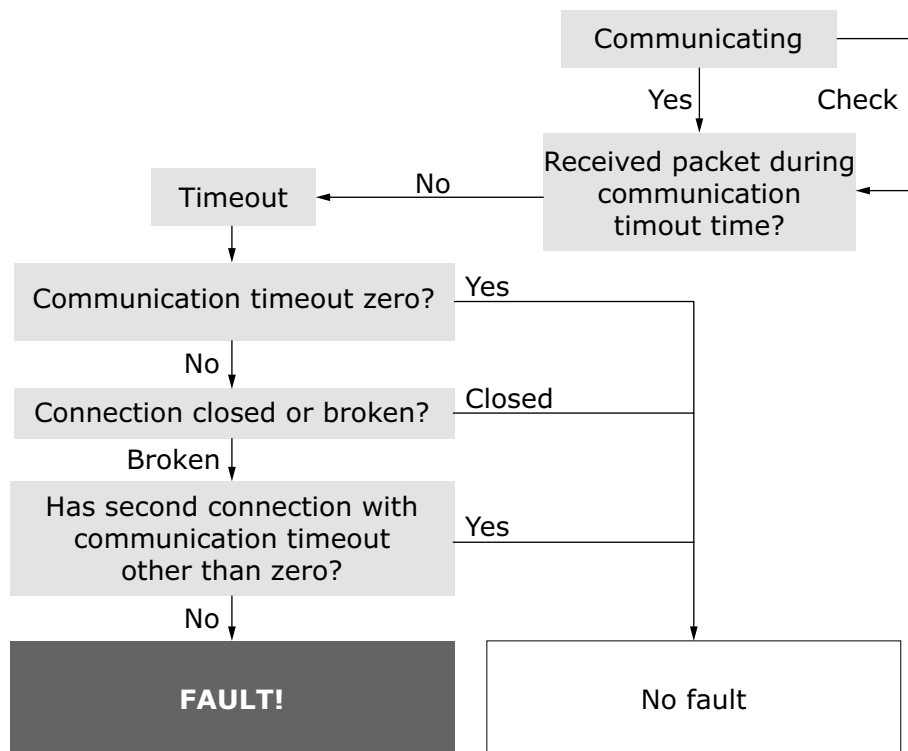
Communicating

Yes

Check

Received packet during communication timout time?

No

Timeout

Communication timeout zero?

Yes

No

Connection closed or broken?

Closed

Broken

Has second connection with communication timeout other than zero?

Yes

No

FAULT!

No fault